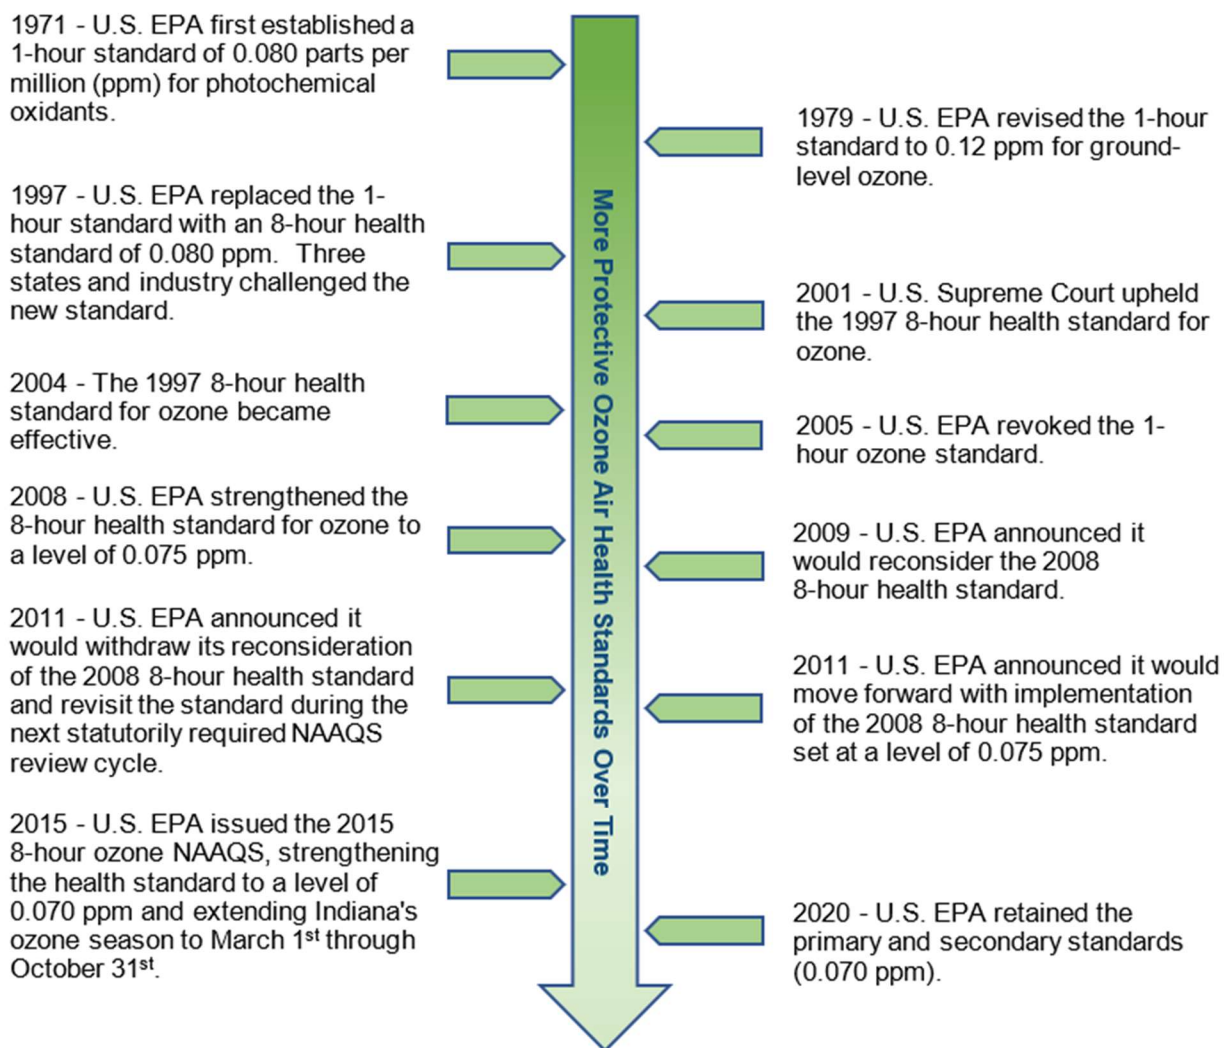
1971 - U.S. EPA first established a 1-hour standard of 0.080 parts per million (ppm) for photochemical oxidants.

1979 - U.S. EPA revised the 1-hour standard to 0.12 ppm for ground-level ozone.

1997 - U.S. EPA replaced the 1-hour standard with an 8-hour health standard of 0.080 ppm. Three states and industry challenged the new standard.

2001 - U.S. Supreme Court upheld the 1997 8-hour health standard for ozone.

2004 - The 1997 8-hour health standard for ozone became effective.

2005 - U.S. EPA revoked the 1-hour ozone standard.

2008 - U.S. EPA strengthened the 8-hour health standard for ozone to a level of 0.075 ppm.

2009 - U.S. EPA announced it would reconsider the 2008 8-hour health standard.

2011 - U.S. EPA announced it would withdraw its reconsideration of the 2008 8-hour health standard and revisit the standard during the next statutorily required NAAQS review cycle.

2011 - U.S. EPA announced it would move forward with implementation of the 2008 8-hour health standard set at a level of 0.075 ppm.

2015 - U.S. EPA issued the 2015 8-hour ozone NAAQS, strengthening the health standard to a level of 0.070 ppm and extending Indiana's ozone season to March 1$^{st}$ through October 31$^{st}$.

2020 - U.S. EPA retained the primary and secondary standards (0.070 ppm).

More Protective Ozone Air Health Standards Over Time